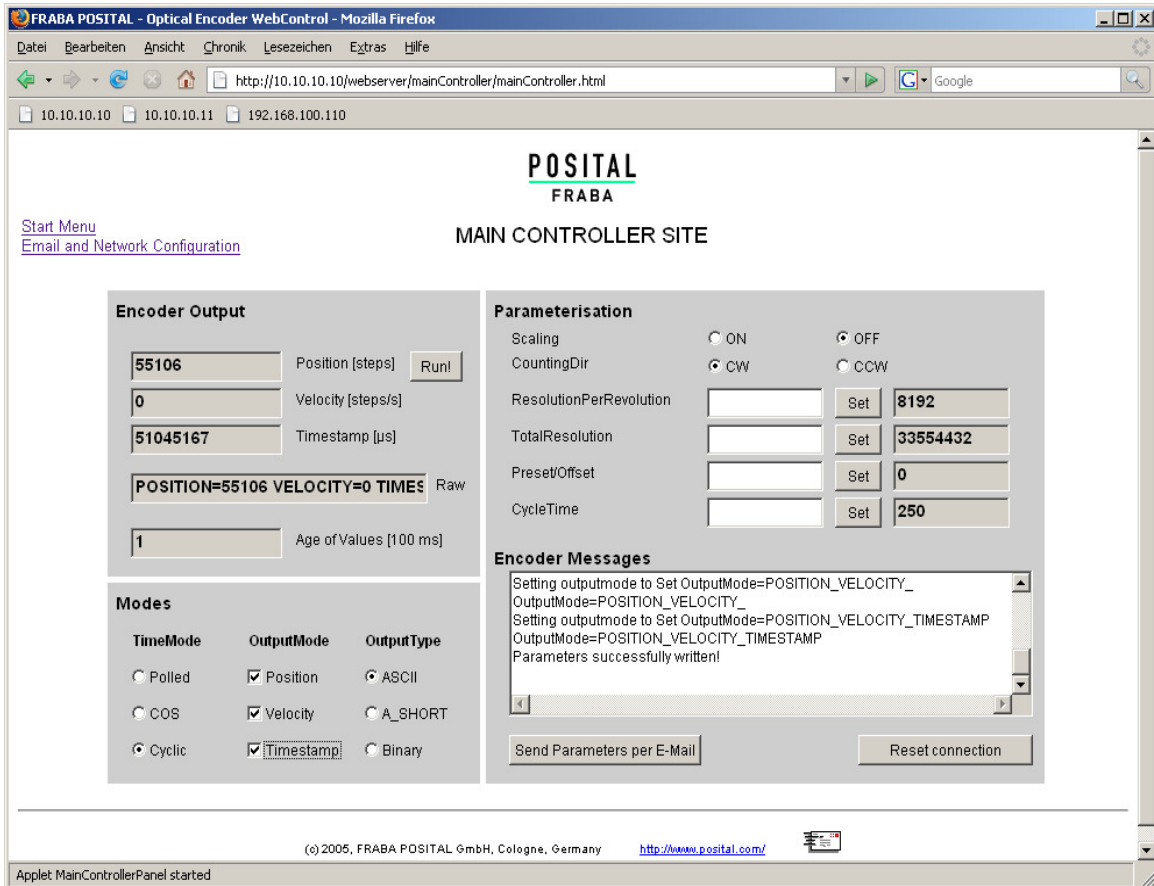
FRABA POSITAL - Optical Encoder WebControl - Mozilla Firefox

Datei Bearbeiten Ansicht Chronik Lesezeichen Extras Hilfe

http://10.10.10.10/webserver/mainController/mainController.html

Google

10.10.10.10 10.10.10.11 192.168.100.110

POSITAL
FRABA

Start Menu
Email and Network Configuration

MAIN CONTROLLER SITE

Encoder Output

55106 Position [steps] Run!

0 Velocity [steps/s]

51045167 Timestamp [µs]

POSITION=55106 VELOCITY=0 TIMES Raw

1 Age of Values [100 ms]

Modes

| TimeMode | OutputMode | OutputType |
|---|---|---|
| Polled | Position | ASCII |
| COS | Velocity | A_SHORT |
| Cyclic | Timestamp | Binary |

Parameterisation

Scaling ON OFF
CountingDir CW CCW

| | | | |
|---|---|---|---|
| ResolutionPerRevolution | | Set | 8192 |
| TotalResolution | | Set | 33554432 |
| Preset/Offset | | Set | 0 |
| CycleTime | | Set | 250 |

Encoder Messages

Setting outputmode to Set OutputMode=POSITION_VELOCITY_
OutputMode=POSITION_VELOCITY_
Setting outputmode to Set OutputMode=POSITION_VELOCITY_TIMESTAMP
OutputMode=POSITION_VELOCITY_TIMESTAMP
Parameters successfully written!

Send Parameters per E-Mail

Reset connection

(c) 2005, FRABA POSITAL GmbH, Cologne, Germany http://www.posital.com/

Applet MainControllerPanel started